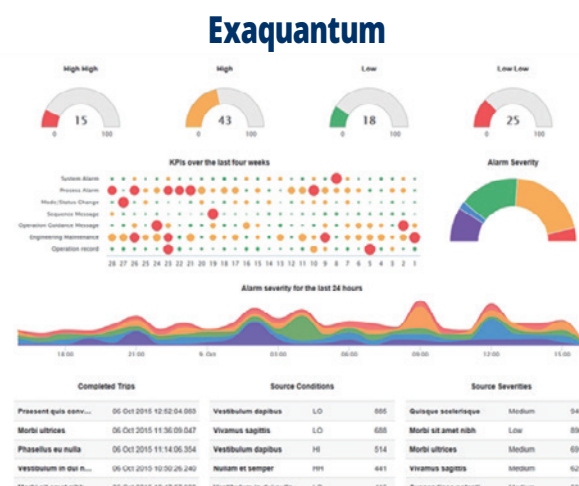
Exaquantum

High High
15
0 100

High
43
0 100

Low
18
0 100

Low Low
25
0 100

KPIs over the last four weeks

System Alarm
Process Alarm
Mode/Status Change
Sequence Message
Operation Guidance Message
Engineering Maintenance
Operation record

28 27 26 25 24 23 22 21 20 19 18 17 16 15 14 13 12 11 10 9 8 7 6 5 4 3 2 1

Alarm Severity

Alarm severity for the last 24 hours

18:00 21:00 6. Oct 03:00 06:00 09:00 12:00 15:00

Completed Trips

| | |
|---|---|
| Praesent quis conv... | 06 Oct 2015 12:02:04.665 |
| Morbi ultrices | 06 Oct 2015 11:36:09.047 |
| Phasellus eu nulla | 06 Oct 2015 11:14:06.354 |
| Vestibulum in dui n... | 06 Oct 2015 10:50:26.240 |

Source Conditions

| | | |
|---|---|---|
| Vestibulum dapibus | LO | 885 |
| Vivamus sagittis | LO | 688 |
| Vestibulum dapibus | HI | 514 |
| Nullam et semper | HH | 441 |

Source Severities

| | | |
|---|---|---|
| Quisque scelerisque | Medium | 94 |
| Morbi sit amet nibh | Low | 89 |
| Morbi ultrices | Medium | 65 |
| Vivamus sagittis | Medium | 62 |